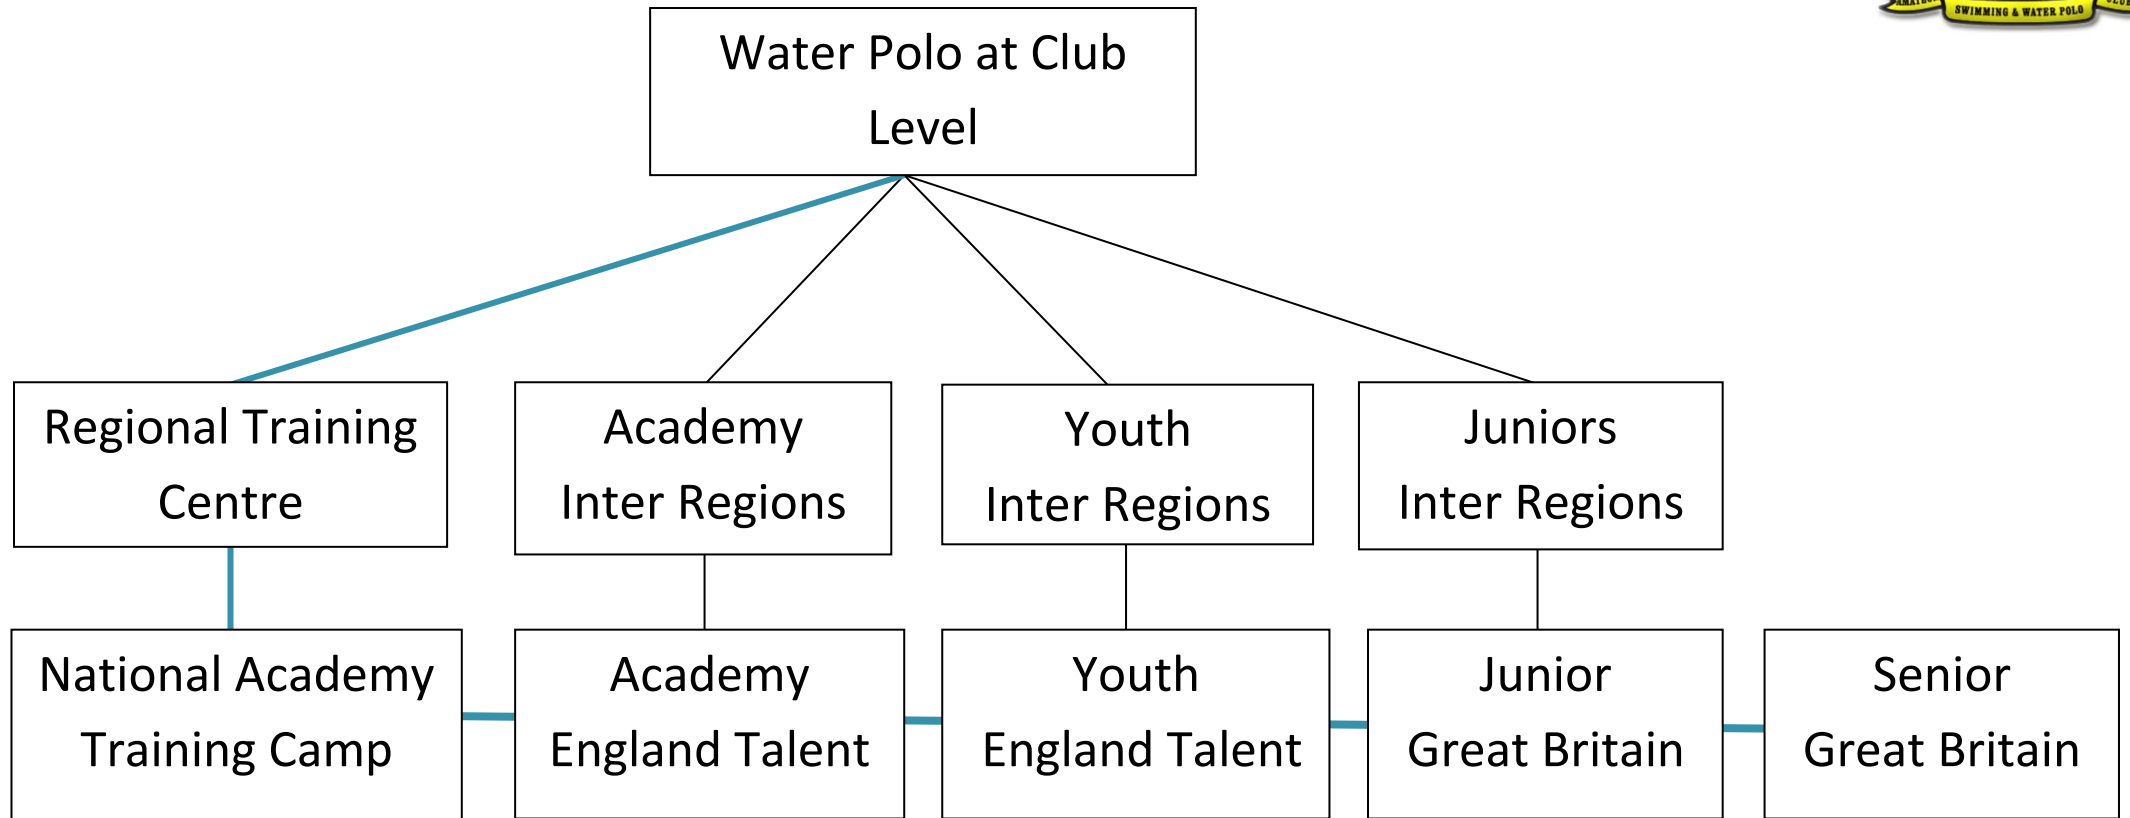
SWIMMING & WATER POLO

Water Polo at Club Level

Regional Training Centre

Academy Inter Regions

Youth Inter Regions

Juniors Inter Regions

National Academy Training Camp

Academy England Talent

Youth England Talent

Junior Great Britain

Senior Great Britain